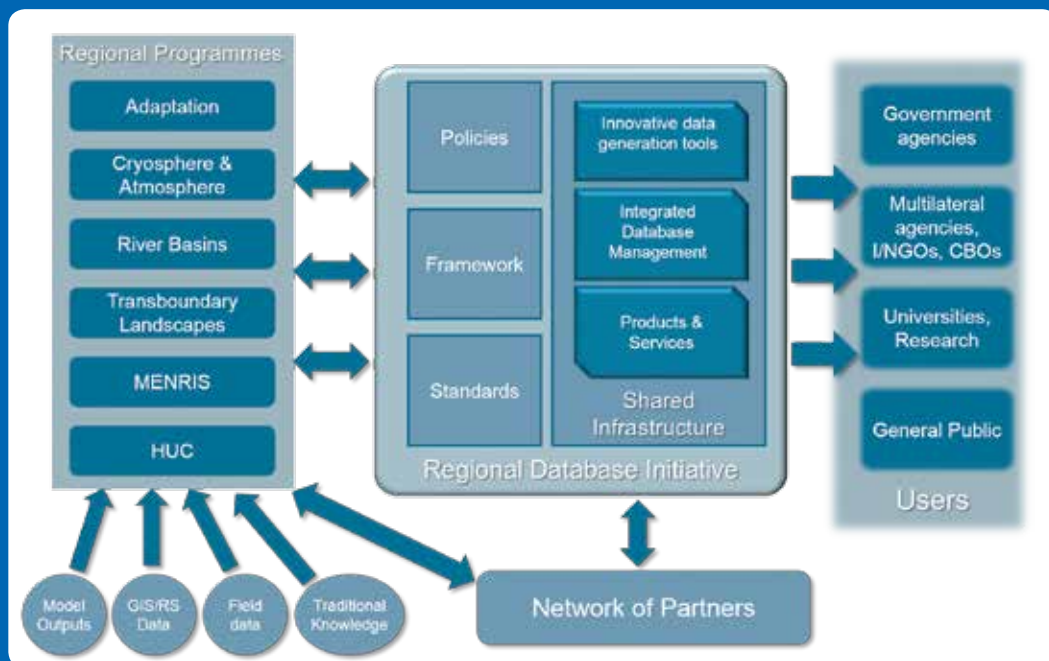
Regional Programmes

Adaptation

Cryosphere & Atmosphere

River Basins

Transboundary Landscapes

MENRIS

HUC

Policies

Framework

Standards

Innovative data generation tools

Integrated Database Management

Products & Services

Shared Infrastructure

Regional Database Initiative

Government agencies

Multilateral agencies, I/NGOs, CBOs

Universities, Research

General Public

Users

Model Outputs

GIS/RS Data

Field data

Traditional Knowledge

Network of Partners